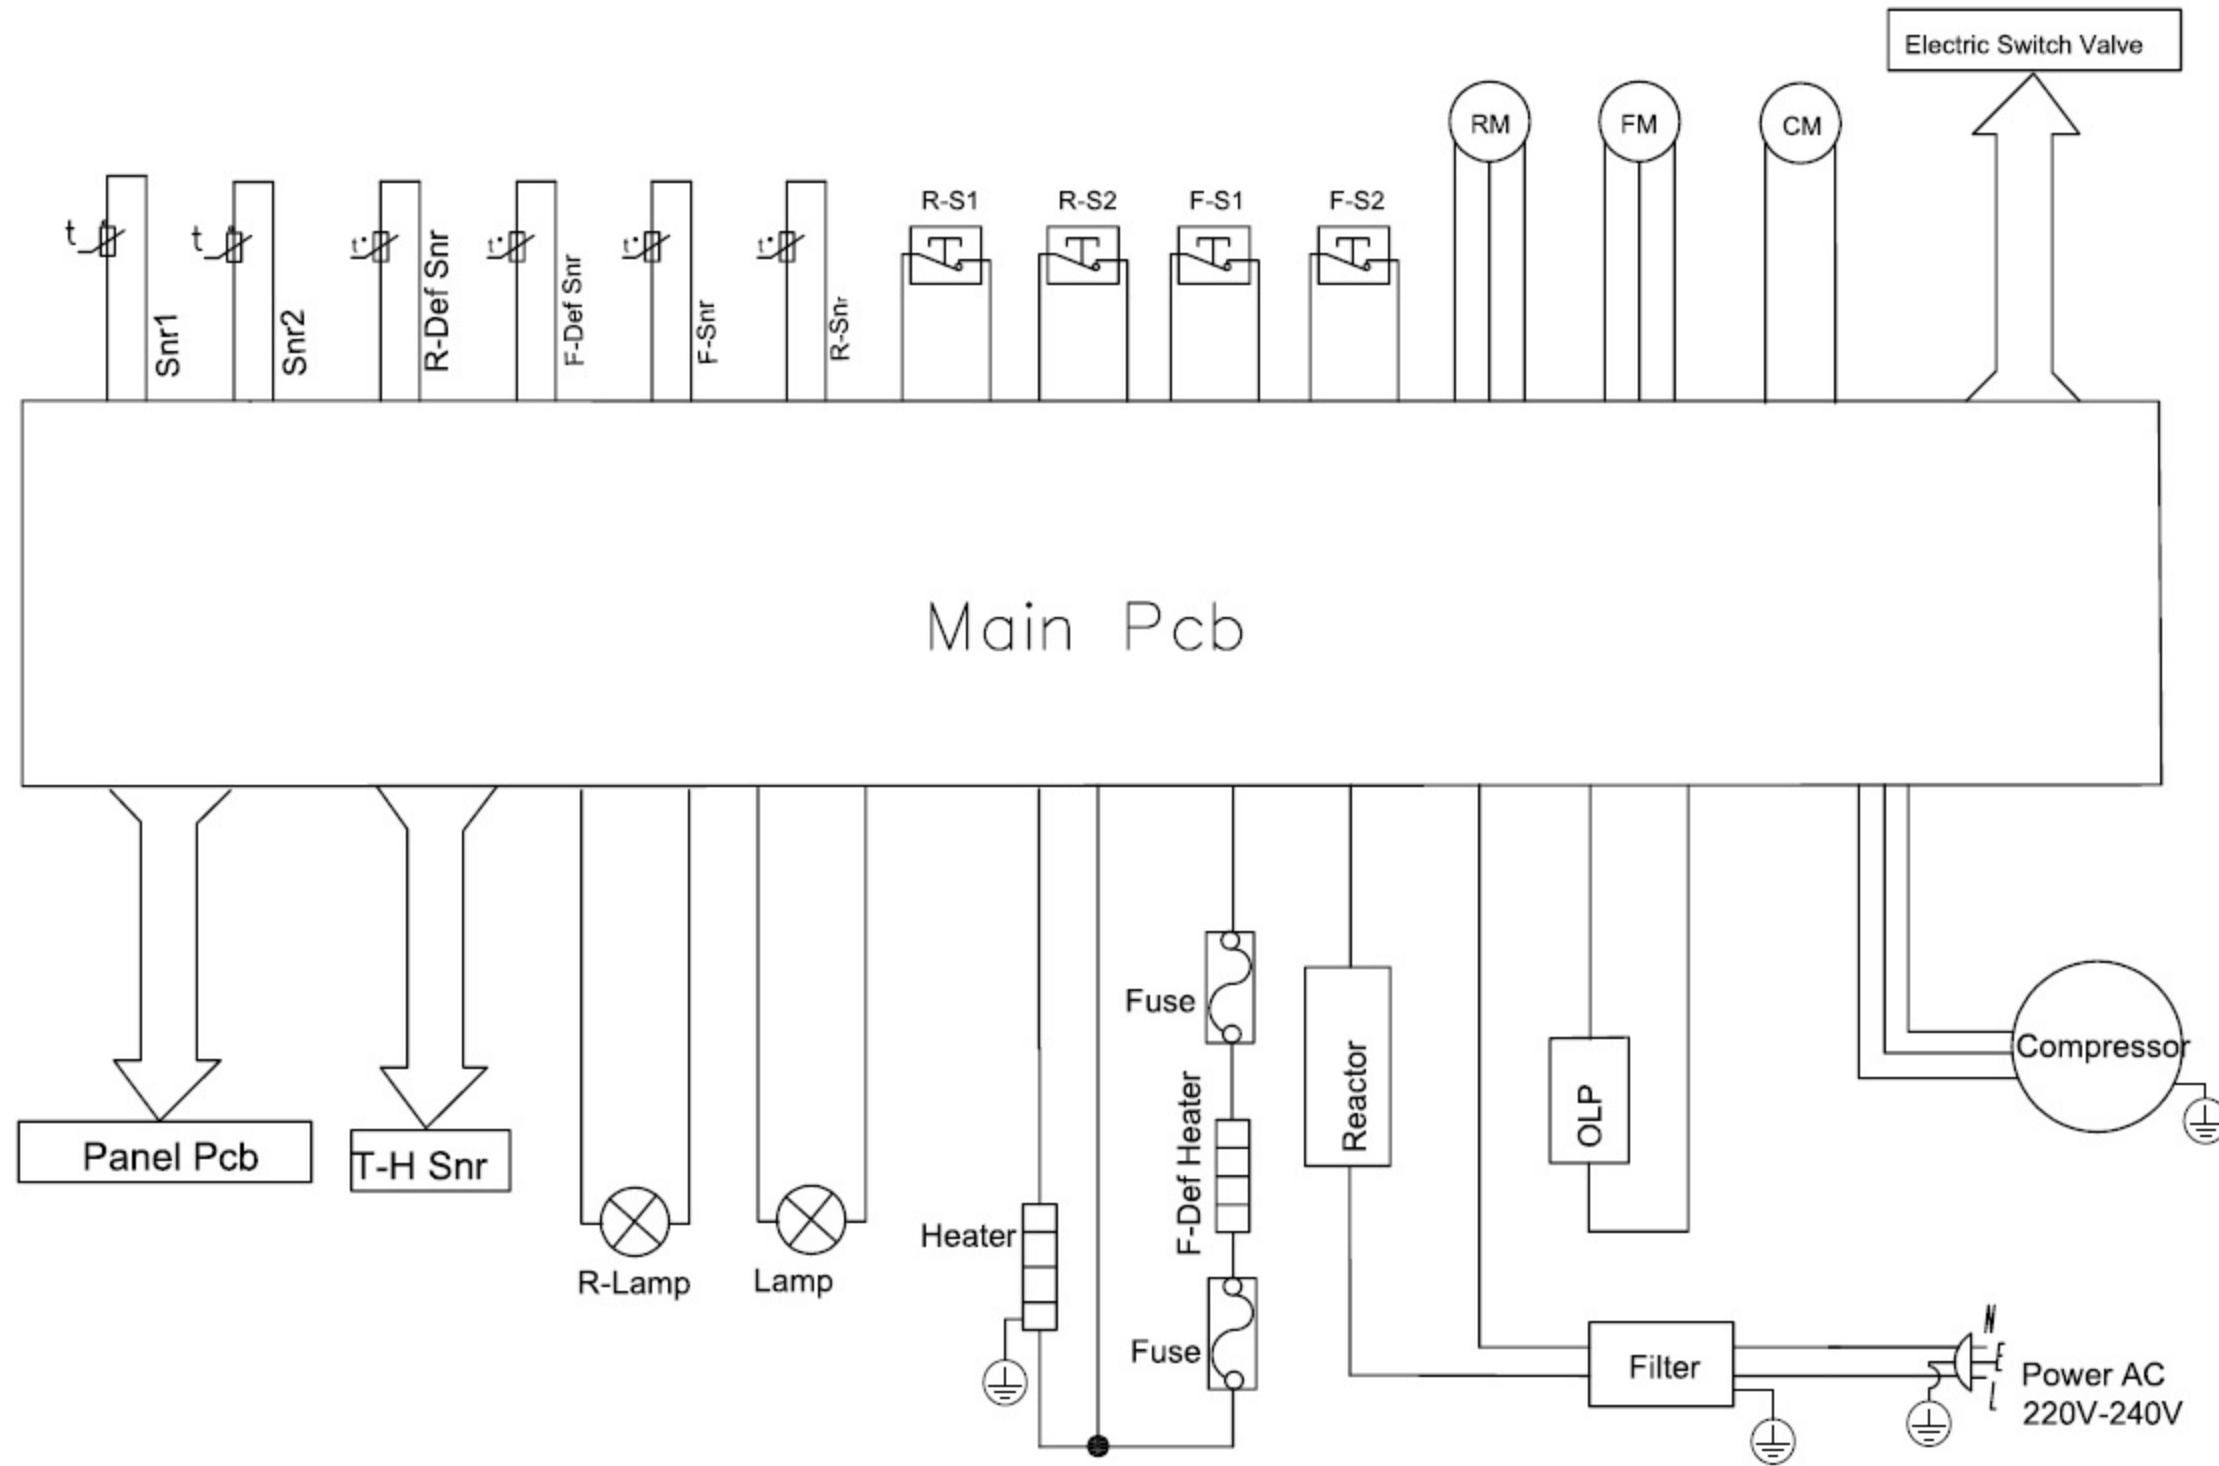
Electric Switch Valve

RM

FM

CM

t

t

t°

t°

t°

t°

Snr1

Snr2

R-Def Snr

F-Def Snr

F-Snr

R-Snr

R-S1

R-S2

F-S1

F-S2

Main Pcb

Panel Pcb

T-H Snr

R-Lamp

Lamp

Heater

Fuse

F-Def Heater

Fuse

Reactor

OLP

Compressor

Filter

N

E

L

Power AC 220V-240V